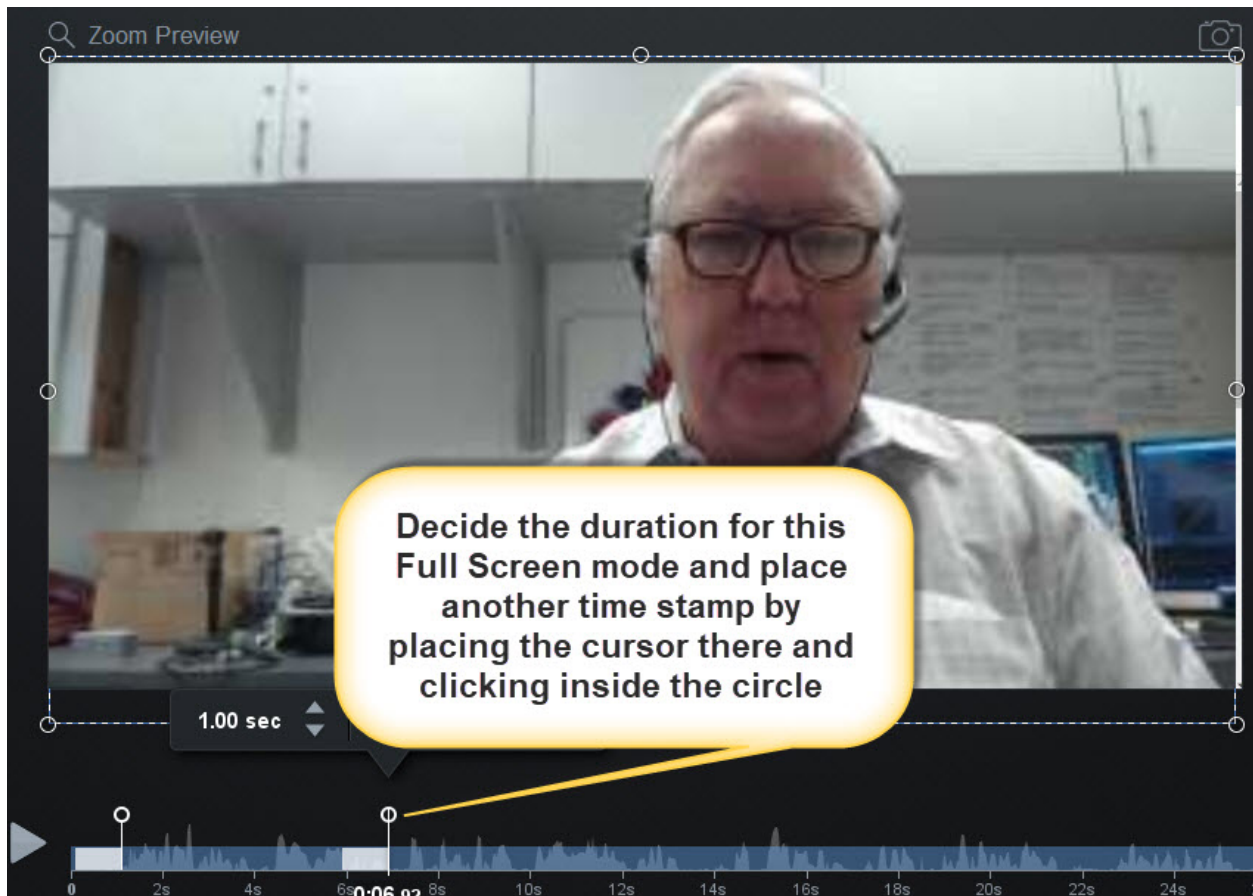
Zoom Preview

Decide the duration for this Full Screen mode and place another time stamp by placing the cursor there and clicking inside the circle

1.00 sec

0 2s 4s 6s 0:06.93 8s 10s 12s 14s 16s 18s 20s 22s 24s